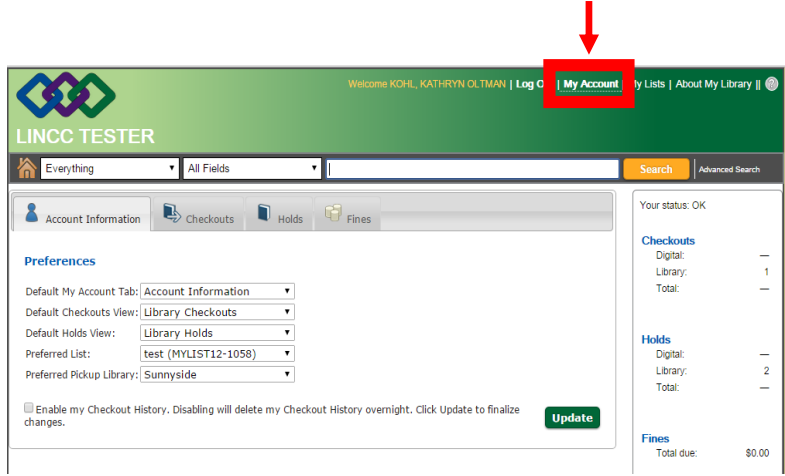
LINCC TESTER

Welcome KOHL, KATHRYN OLTMAN | Log O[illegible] | My Account | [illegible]y Lists | About My Library || ?

Everything
All Fields
Search
Advanced Search

Account Information
Checkouts
Holds
Fines

Preferences

Default My Account Tab: Account Information
Default Checkouts View: Library Checkouts
Default Holds View: Library Holds
Preferred List: test (MYLIST12-1058)
Preferred Pickup Library: Sunnyside

Enable my Checkout History. Disabling will delete my Checkout History overnight. Click Update to finalize changes.

Update

Your status: OK

Checkouts
Digital: —
Library: 1
Total: —

Holds
Digital: —
Library: 2
Total: —

Fines
Total due: $0.00